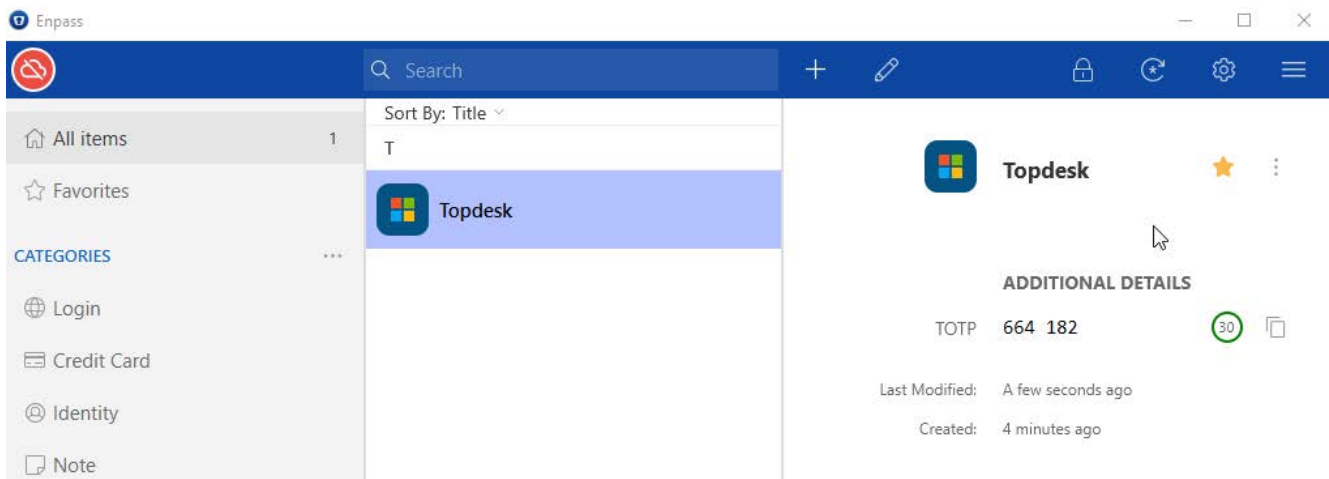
Enpass

Search

All items 1

Favorites

CATEGORIES ...

Login

Credit Card

Identity

Note

Sort By: Title

T

Topdesk

Topdesk

ADDITIONAL DETAILS

TOTP 664 182 30

Last Modified: A few seconds ago

Created: 4 minutes ago